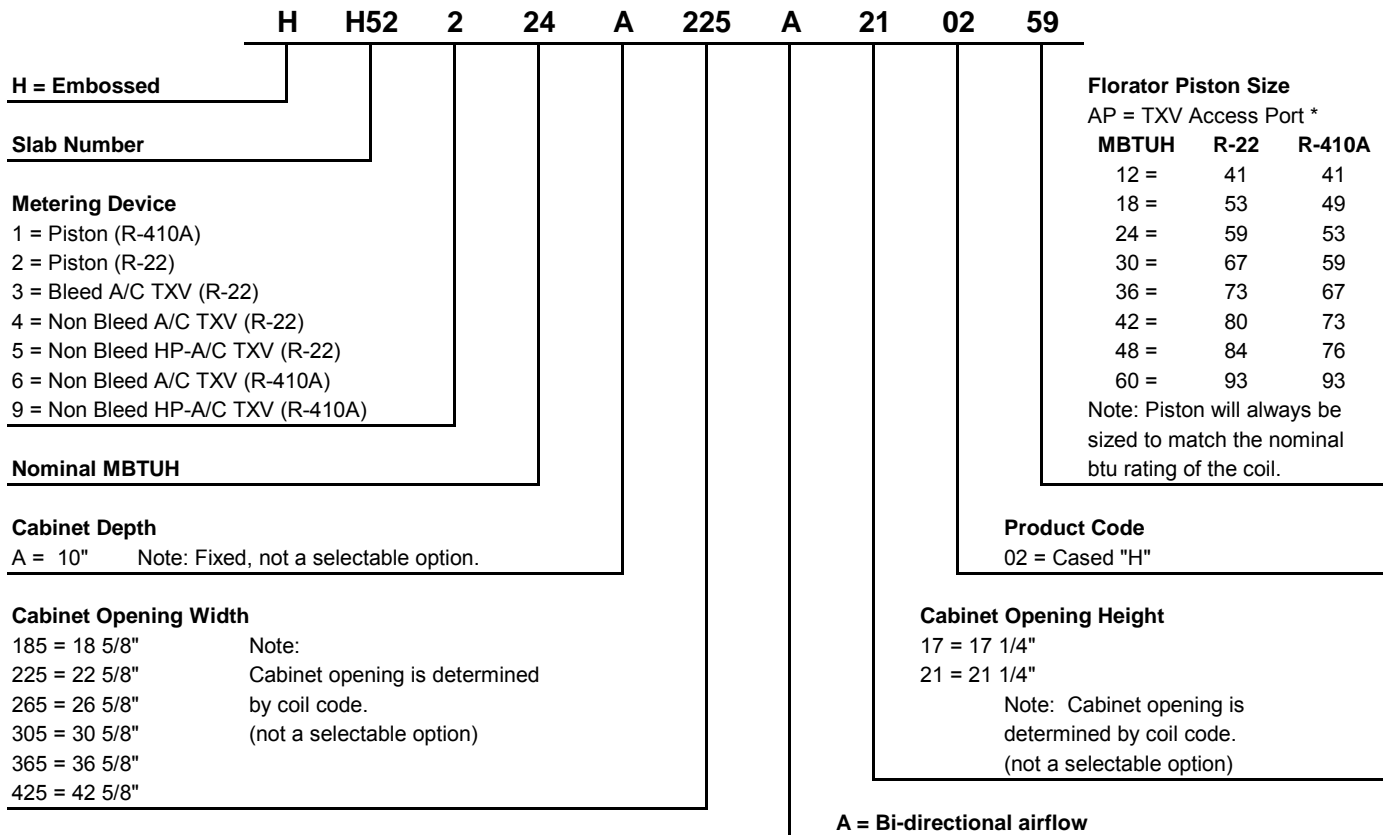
H H52 2 24 A 225 A 21 02 59

H = Embossed

Slab Number

Metering Device
1 = Piston (R-410A)
2 = Piston (R-22)
3 = Bleed A/C TXV (R-22)
4 = Non Bleed A/C TXV (R-22)
5 = Non Bleed HP-A/C TXV (R-22)
6 = Non Bleed A/C TXV (R-410A)
9 = Non Bleed HP-A/C TXV (R-410A)

Nominal MBTUH

Cabinet Depth
A = 10" Note: Fixed, not a selectable option.

Cabinet Opening Width
185 = 18 5/8"
225 = 22 5/8"
265 = 26 5/8"
305 = 30 5/8"
365 = 36 5/8"
425 = 42 5/8"
Note:
Cabinet opening is determined by coil code.
(not a selectable option)

Florator Piston Size
AP = TXV Access Port *

| MBTUH | R-22 | R-410A |
|---|---|---|
| 12 = | 41 | 41 |
| 18 = | 53 | 49 |
| 24 = | 59 | 53 |
| 30 = | 67 | 59 |
| 36 = | 73 | 67 |
| 42 = | 80 | 73 |
| 48 = | 84 | 76 |
| 60 = | 93 | 93 |

Note: Piston will always be sized to match the nominal btu rating of the coil.

Product Code
02 = Cased "H"

Cabinet Opening Height
17 = 17 1/4"
21 = 21 1/4"
Note: Cabinet opening is determined by coil code.
(not a selectable option)

A = Bi-directional airflow